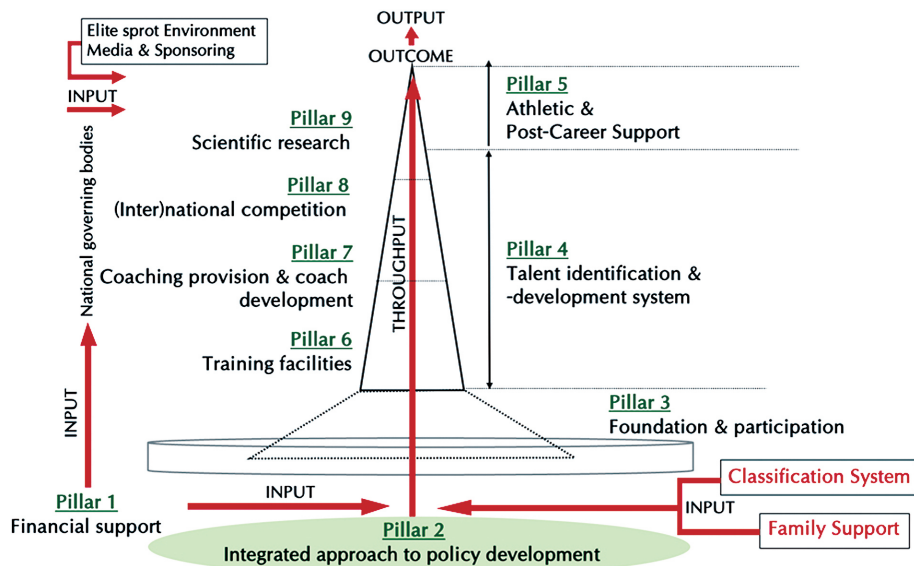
Elite sprot Environment
Media & Sponsoring

INPUT

National governing bodies

INPUT

OUTPUT

OUTCOME

Pillar 5
Athletic &
Post-Career Support

Pillar 9
Scientific research

Pillar 8
(Inter)national competition

Pillar 7
Coaching provision & coach development

Pillar 6
Training facilities

THROUGHPUT

Pillar 4
Talent identification &
-development system

Pillar 3
Foundation & participation

Classification System

INPUT

Family Support

Pillar 1
Financial support

INPUT

Pillar 2
Integrated approach to policy development